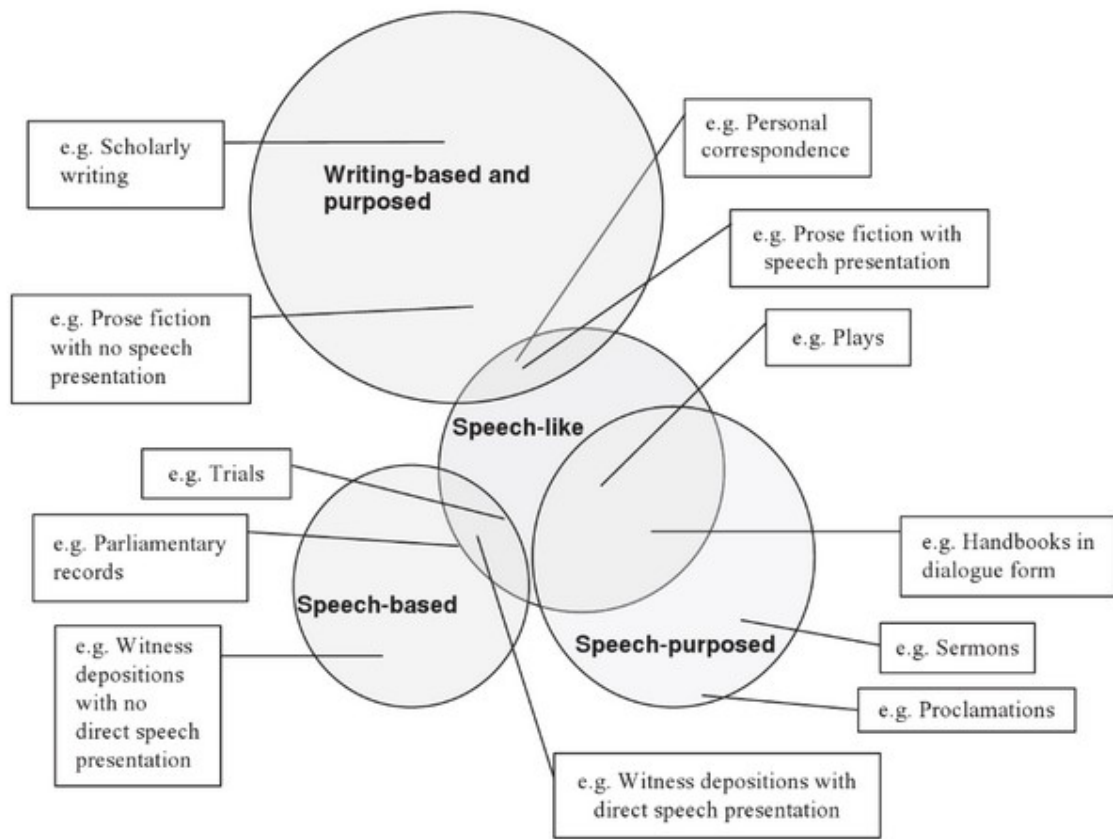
e.g. Scholarly writing

Writing-based and purposed

e.g. Personal correspondence

e.g. Prose fiction with speech presentation

e.g. Prose fiction with no speech presentation

e.g. Plays

Speech-like

e.g. Trials

e.g. Parliamentary records

e.g. Handbooks in dialogue form

Speech-based

e.g. Witness depositions with no direct speech presentation

Speech-purposed

e.g. Sermons

e.g. Proclamations

e.g. Witness depositions with direct speech presentation